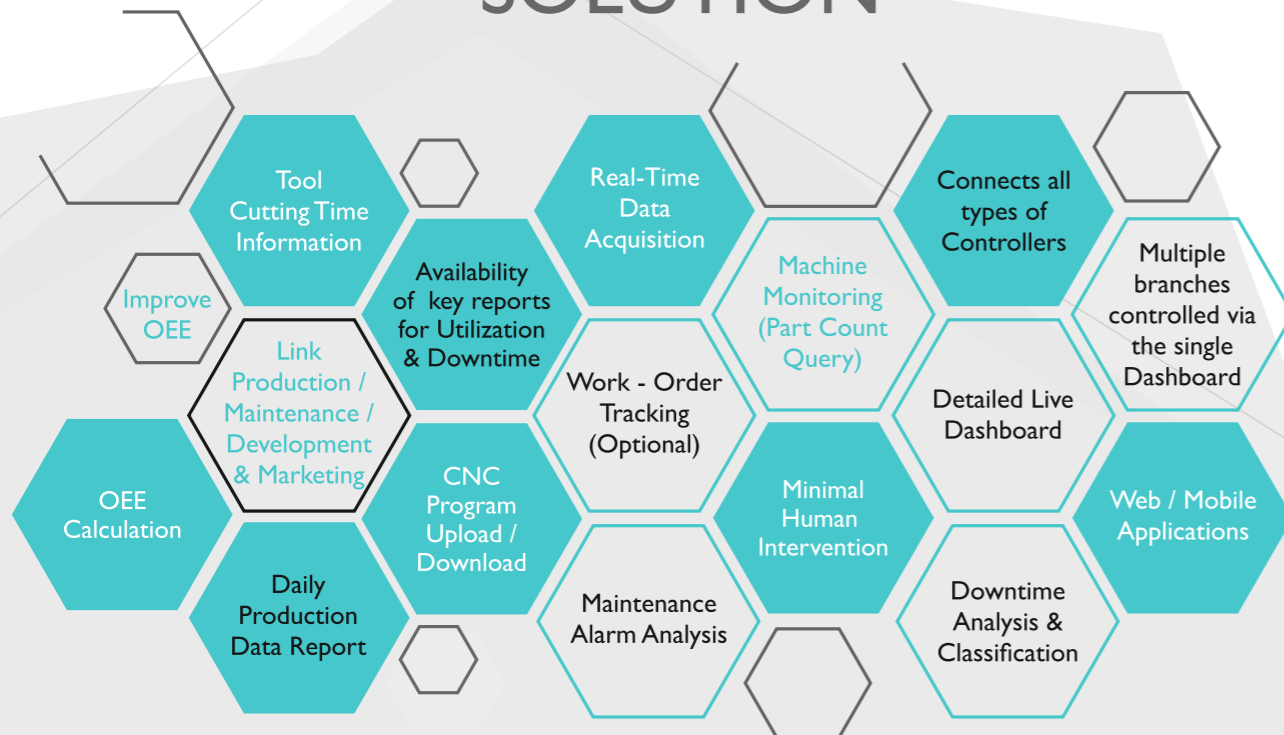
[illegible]

Tool Cutting Time Information

Improve OEE

Availability of key reports for Utilization & Downtime

Real-Time Data Acquisition

Machine Monitoring (Part Count Query)

Connects all types of Controllers

Multiple branches controlled via the single Dashboard

Link Production / Maintenance / Development & Marketing

Work - Order Tracking (Optional)

Detailed Live Dashboard

OEE Calculation

CNC Program Upload / Download

Minimal Human Intervention

Web / Mobile Applications

Daily Production Data Report

Maintenance Alarm Analysis

Downtime Analysis & Classification